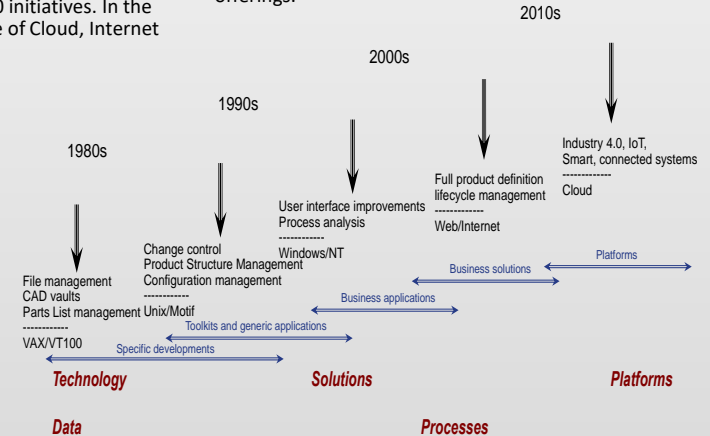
0 initiatives. In the
e of Cloud, Internet

offerings.

2010s

2000s

1990s

1980s

Industry 4.0, IoT, Smart, connected systems
------------
Cloud

Full product definition lifecycle management
------------
Web/Internet

User interface improvements
Process analysis
------------
Windows/NT

Change control
Product Structure Management
Configuration management
------------
Unix/Motif

File management
CAD vaults
Parts List management
------------
VAX/VT100

Platforms

Business solutions

Business applications

Toolkits and generic applications

Specific developments

Technology

Solutions

Platforms

Data

Processes